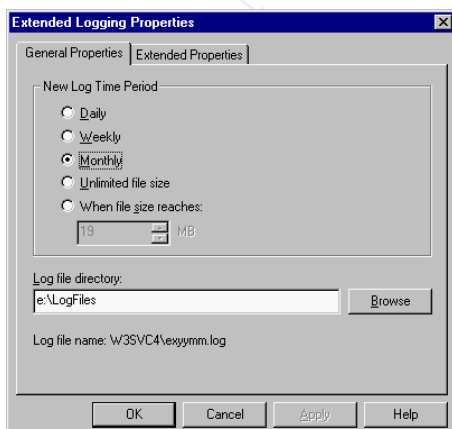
Extended Logging Properties

General Properties | Extended Properties

New Log Time Period

Daily

Weekly

Monthly

Unlimited file size

When file size reaches:

19 MB

Log file directory:

e:\LogFiles

Browse

Log file name: W3SVC4\exyymm.log

OK | Cancel | Apply | Help